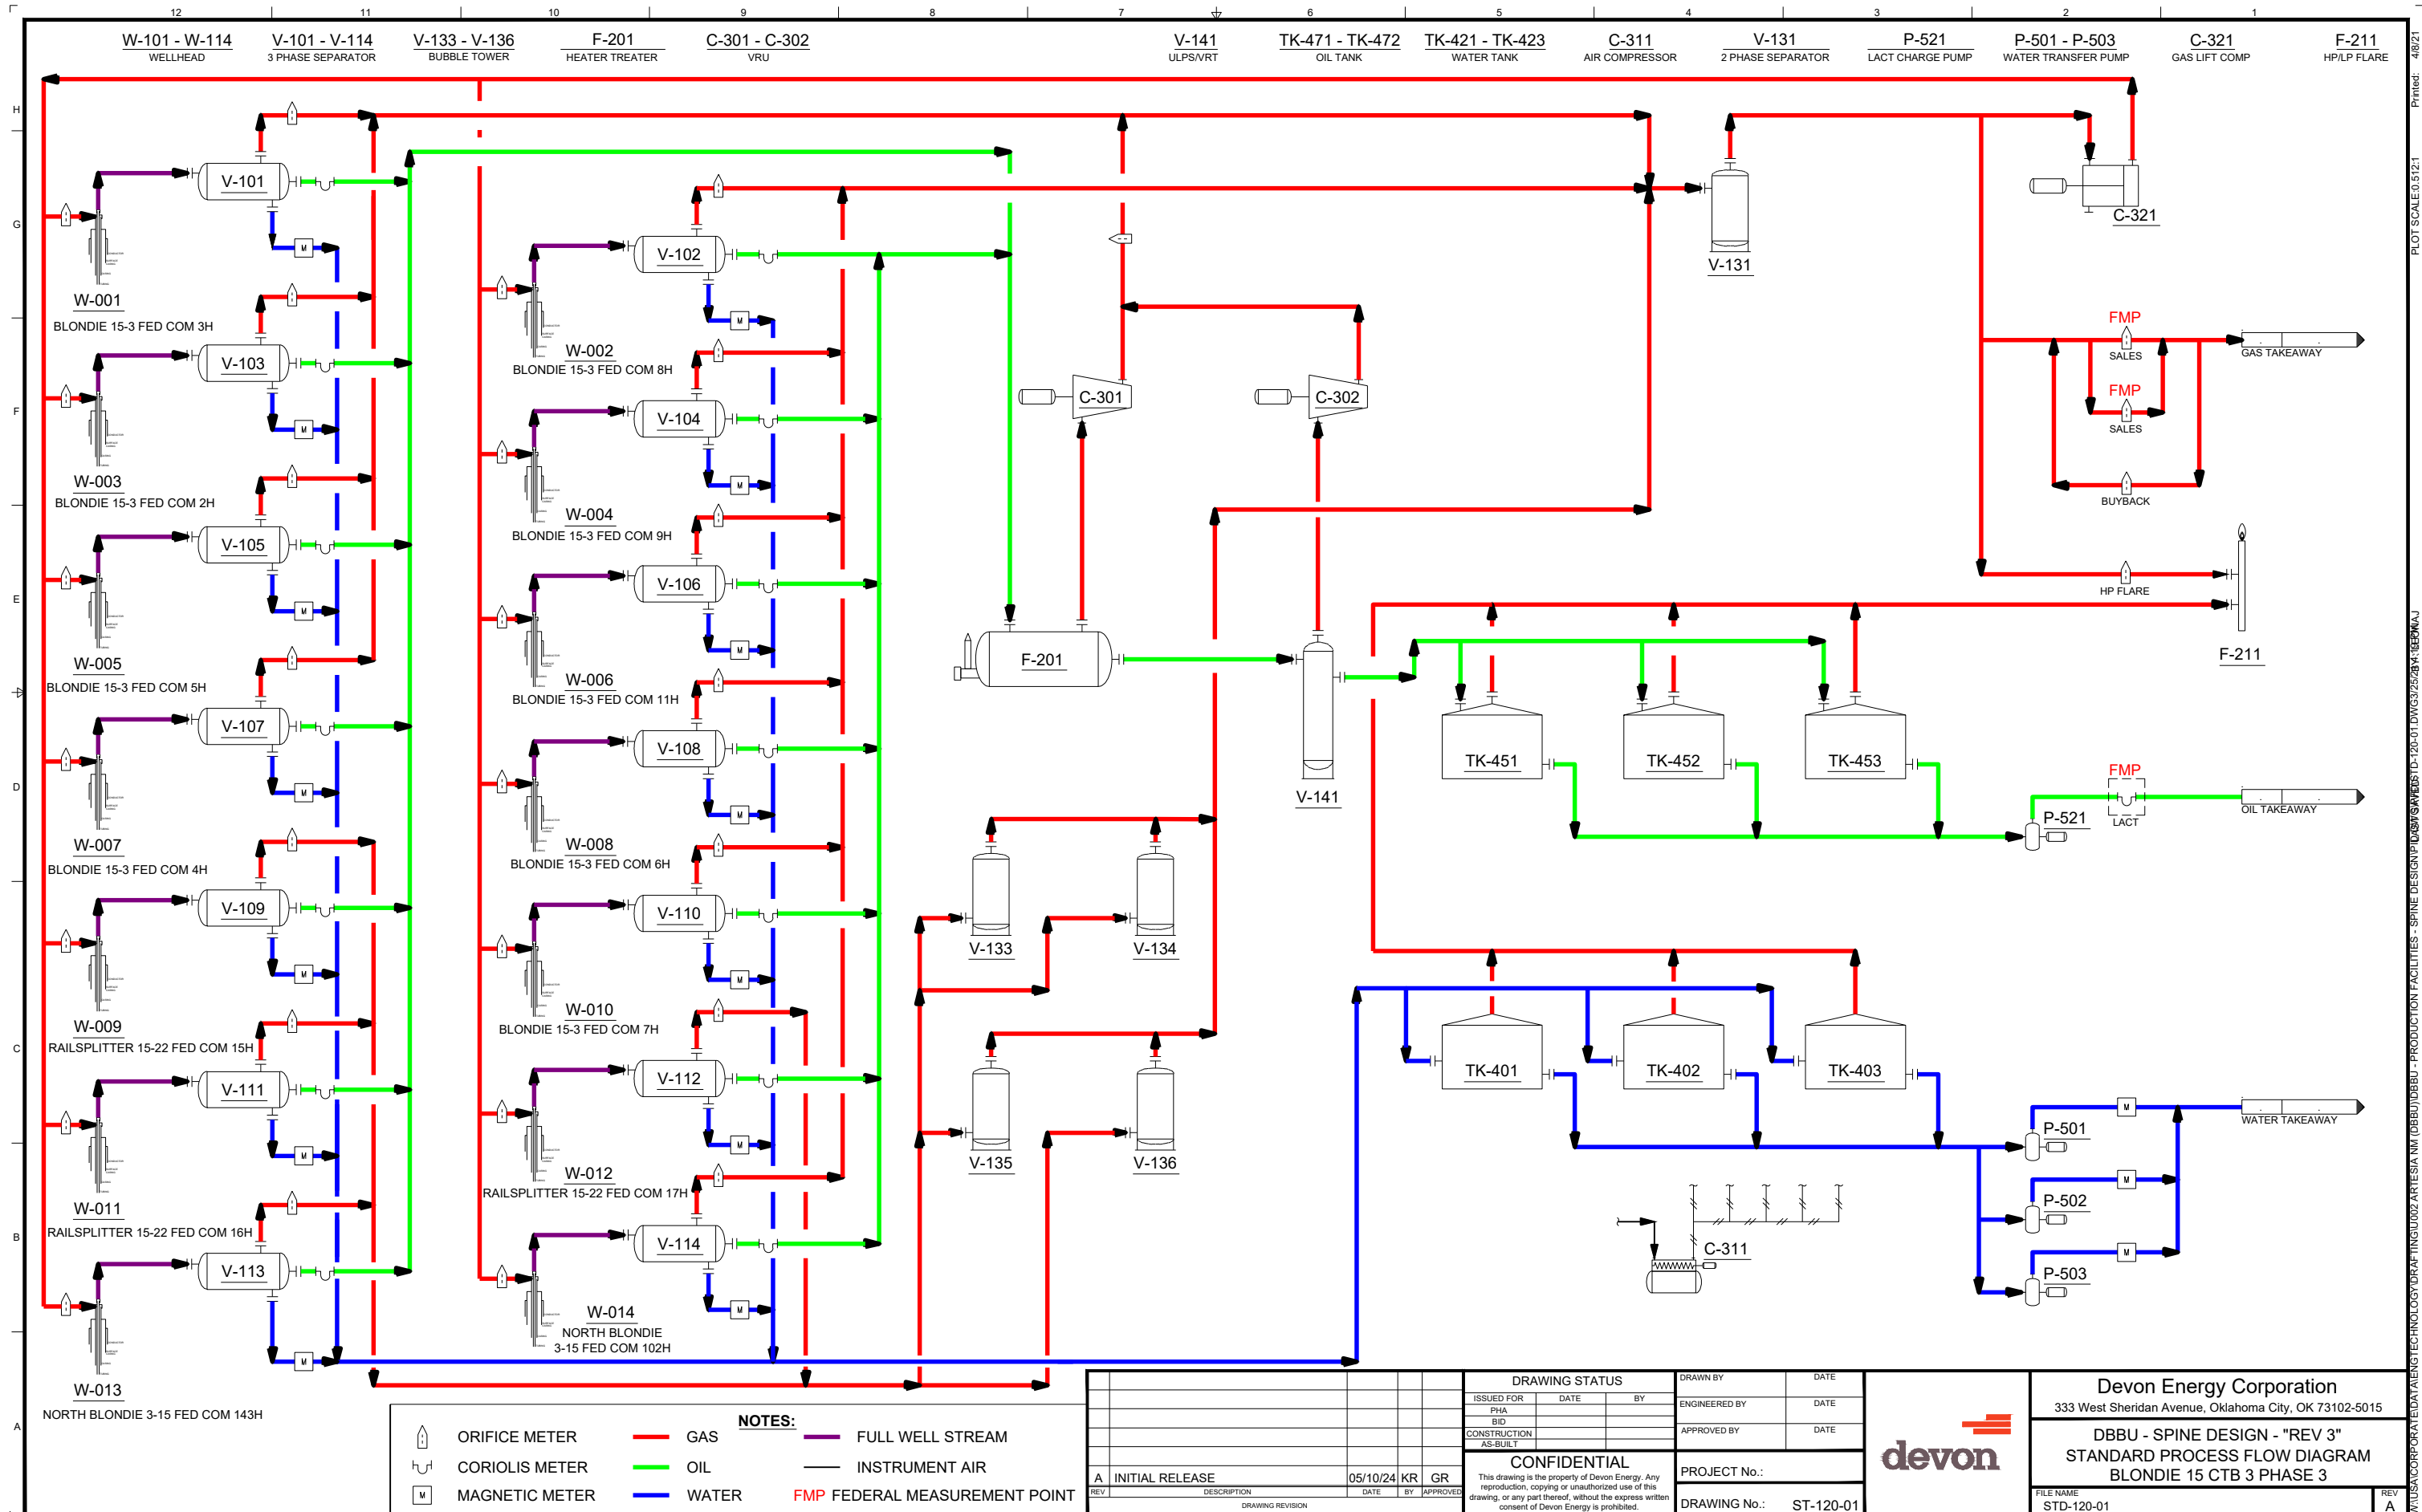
12 11 10 9 8 7 6 5 4 3 2 1

W-101 - W-114
WELLHEAD

V-101 - V-114
3 PHASE SEPARATOR

V-133 - V-136
BUBBLE TOWER

F-201
HEATER TREATER

C-301 - C-302
VRU

V-141
ULPS/VRT

TK-471 - TK-472
OIL TANK

TK-421 - TK-423
WATER TANK

C-311
AIR COMPRESSOR

V-131
2 PHASE SEPARATOR

P-521
LACT CHARGE PUMP

P-501 - P-503
WATER TRANSFER PUMP

C-321
GAS LIFT COMP

F-211
HP/LP FLARE

H G F E D C B A

V-101 V-103 V-105 V-107 V-109 V-111 V-113
V-102 V-104 V-106 V-108 V-110 V-112 V-114

W-001
BLONDIE 15-3 FED COM 3H
W-003
BLONDIE 15-3 FED COM 2H
W-005
BLONDIE 15-3 FED COM 5H
W-007
BLONDIE 15-3 FED COM 4H
W-009
RAILSPLITTER 15-22 FED COM 15H
W-011
RAILSPLITTER 15-22 FED COM 16H
W-013
NORTH BLONDIE 3-15 FED COM 143H

W-002
BLONDIE 15-3 FED COM 8H
W-004
BLONDIE 15-3 FED COM 9H
W-006
BLONDIE 15-3 FED COM 11H
W-008
BLONDIE 15-3 FED COM 6H
W-010
BLONDIE 15-3 FED COM 7H
W-012
RAILSPLITTER 15-22 FED COM 17H
W-014
NORTH BLONDIE
3-15 FED COM 102H

C-301 C-302 F-201 V-141 V-131 C-321
V-133 V-134 V-135 V-136
TK-451 TK-452 TK-453
TK-401 TK-402 TK-403
P-521 P-501 P-502 P-503 C-311 F-211

FMP SALES
FMP SALES
BUYBACK
GAS TAKEAWAY
HP FLARE
FMP LACT
OIL TAKEAWAY
WATER TAKEAWAY

NOTES:
ORIFICE METER
CORIOLIS METER
MAGNETIC METER
GAS
OIL
WATER
FULL WELL STREAM
INSTRUMENT AIR
FMP FEDERAL MEASUREMENT POINT

A | INITIAL RELEASE | 05/10/24 | KR | GR
REV | DESCRIPTION | DATE | BY | APPROVED
DRAWING REVISION

DRAWING STATUS
ISSUED FOR | DATE | BY
PHA
BID
CONSTRUCTION
AS-BUILT

CONFIDENTIAL
This drawing is the property of Devon Energy. Any reproduction, copying or unauthorized use of this drawing, or any part thereof, without the express written consent of Devon Energy is prohibited.

DRAWN BY | DATE
ENGINEERED BY | DATE
APPROVED BY | DATE
PROJECT No.:
DRAWING No.: ST-120-01

devon

Devon Energy Corporation
333 West Sheridan Avenue, Oklahoma City, OK 73102-5015

DBBU - SPINE DESIGN - "REV 3"
STANDARD PROCESS FLOW DIAGRAM
BLONDIE 15 CTB 3 PHASE 3

FILE NAME
STD-120-01
REV
A

Printed: 4/8/21
PLOT SCALE:0.512:1